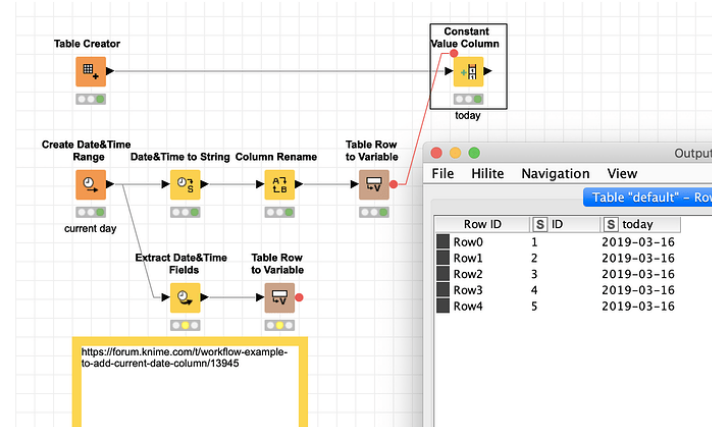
Table Creator

Constant Value Column

today

Create Date&Time Range

current day

Date&Time to String

Column Rename

Table Row to Variable

Extract Date&Time Fields

Table Row to Variable

https://forum.knime.com/t/workflow-example-to-add-current-date-column/13945

Outpu

File Hilite Navigation View

Table "default" - Ro

| Row ID | S ID | S today |
|---|---|---|
| Row0 | 1 | 2019-03-16 |
| Row1 | 2 | 2019-03-16 |
| Row2 | 3 | 2019-03-16 |
| Row3 | 4 | 2019-03-16 |
| Row4 | 5 | 2019-03-16 |